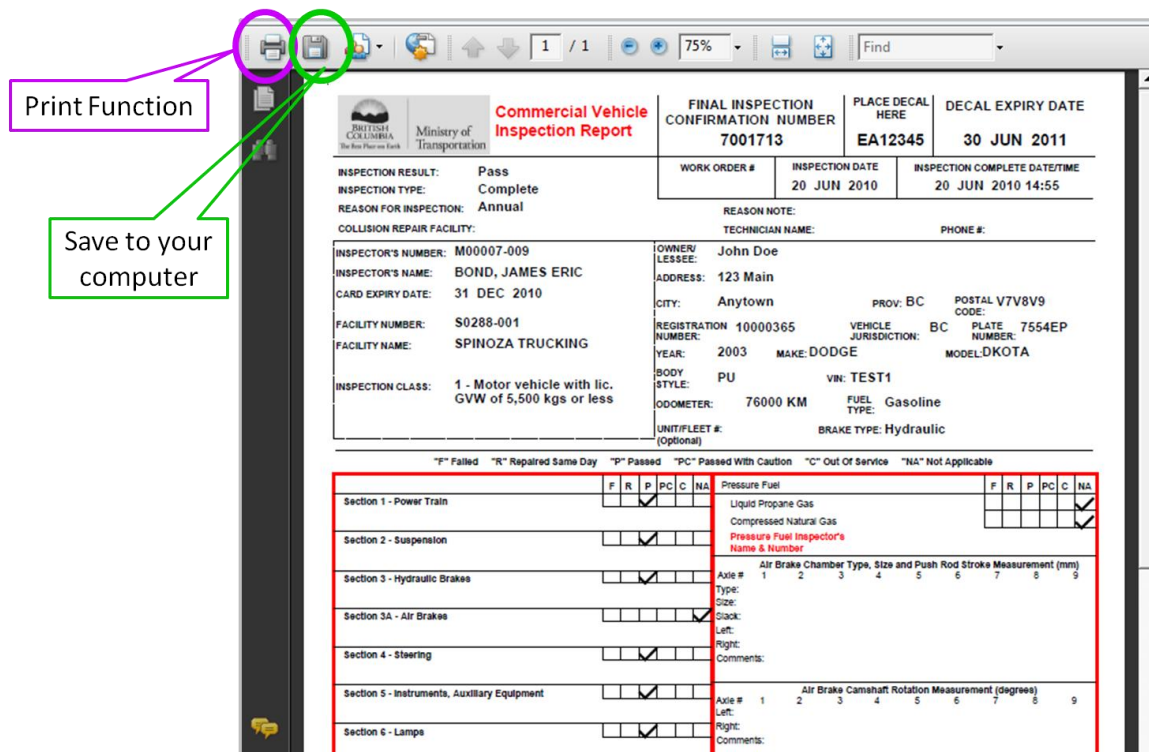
1 / 1 75% Find

Print Function

Save to your computer

BRITISH COLUMBIA The Best Place on Earth Ministry of Transportation

Commercial Vehicle Inspection Report

FINAL INSPECTION CONFIRMATION NUMBER 7001713

PLACE DECAL HERE EA12345

DECAL EXPIRY DATE 30 JUN 2011

INSPECTION RESULT: Pass
INSPECTION TYPE: Complete
REASON FOR INSPECTION: Annual
COLLISION REPAIR FACILITY:

WORK ORDER #

INSPECTION DATE 20 JUN 2010

INSPECTION COMPLETE DATE/TIME 20 JUN 2010 14:55

REASON NOTE:
TECHNICIAN NAME:
PHONE #:

INSPECTOR'S NUMBER: M00007-009
INSPECTOR'S NAME: BOND, JAMES ERIC
CARD EXPIRY DATE: 31 DEC 2010
FACILITY NUMBER: S0288-001
FACILITY NAME: SPINOZA TRUCKING
INSPECTION CLASS: 1 - Motor vehicle with lic. GVW of 5,500 kgs or less

OWNER/ LESSEE: John Doe
ADDRESS: 123 Main
CITY: Anytown PROV: BC POSTAL CODE: V7V8V9
REGISTRATION NUMBER: 10000365 VEHICLE JURISDICTION: BC PLATE NUMBER: 7554EP
YEAR: 2003 MAKE: DODGE MODEL: DKOTA
BODY STYLE: PU VIN: TEST1
ODOMETER: 76000 KM FUEL TYPE: Gasoline
UNIT/FLEET #: (Optional) BRAKE TYPE: Hydraulic

"F" Failed "R" Repaired Same Day "P" Passed "PC" Passed With Caution "C" Out Of Service "NA" Not Applicable

F R P PC C NA
Section 1 - Power Train
Section 2 - Suspension
Section 3 - Hydraulic Brakes
Section 3A - Air Brakes
Section 4 - Steering
Section 5 - Instruments, Auxiliary Equipment
Section 6 - Lamps

Pressure Fuel F R P PC C NA
Liquid Propane Gas
Compressed Natural Gas
Pressure Fuel Inspector's Name & Number

Air Brake Chamber Type, Size and Push Rod Stroke Measurement (mm)
Axle # 1 2 3 4 5 6 7 8 9
Type:
Size:
Slack:
Left:
Right:
Comments:

Air Brake Camshaft Rotation Measurement (degrees)
Axle # 1 2 3 4 5 6 7 8 9
Left:
Right:
Comments: